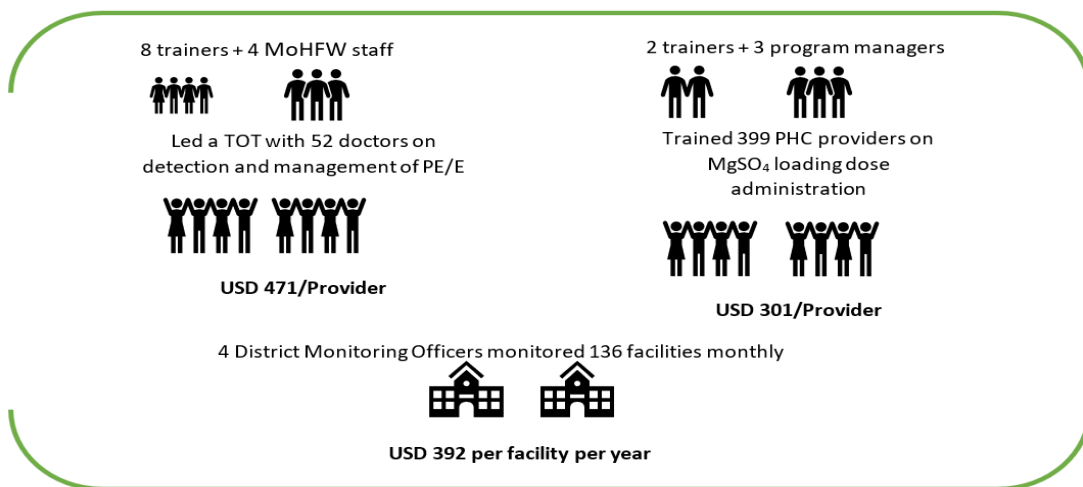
8 trainers + 4 MoHFW staff

Led a TOT with 52 doctors on detection and management of PE/E

USD 471/Provider

2 trainers + 3 program managers

Trained 399 PHC providers on $MgSO_4$ loading dose administration

USD 301/Provider

4 District Monitoring Officers monitored 136 facilities monthly

USD 392 per facility per year